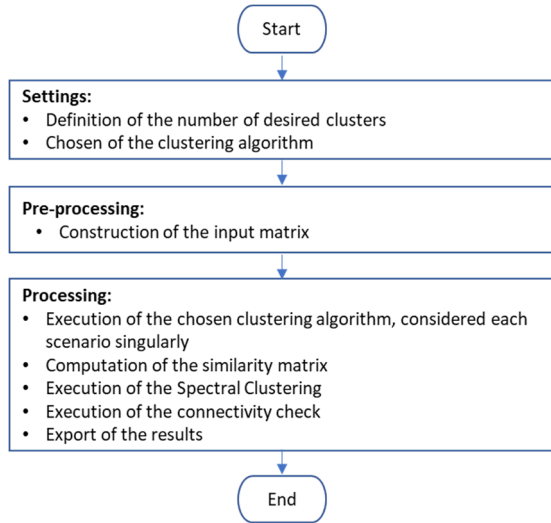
Start

Settings:
• Definition of the number of desired clusters
• Chosen of the clustering algorithm

Pre-processing:
• Construction of the input matrix

Processing:
• Execution of the chosen clustering algorithm, considered each scenario singularly
• Computation of the similarity matrix
• Execution of the Spectral Clustering
• Execution of the connectivity check
• Export of the results

End